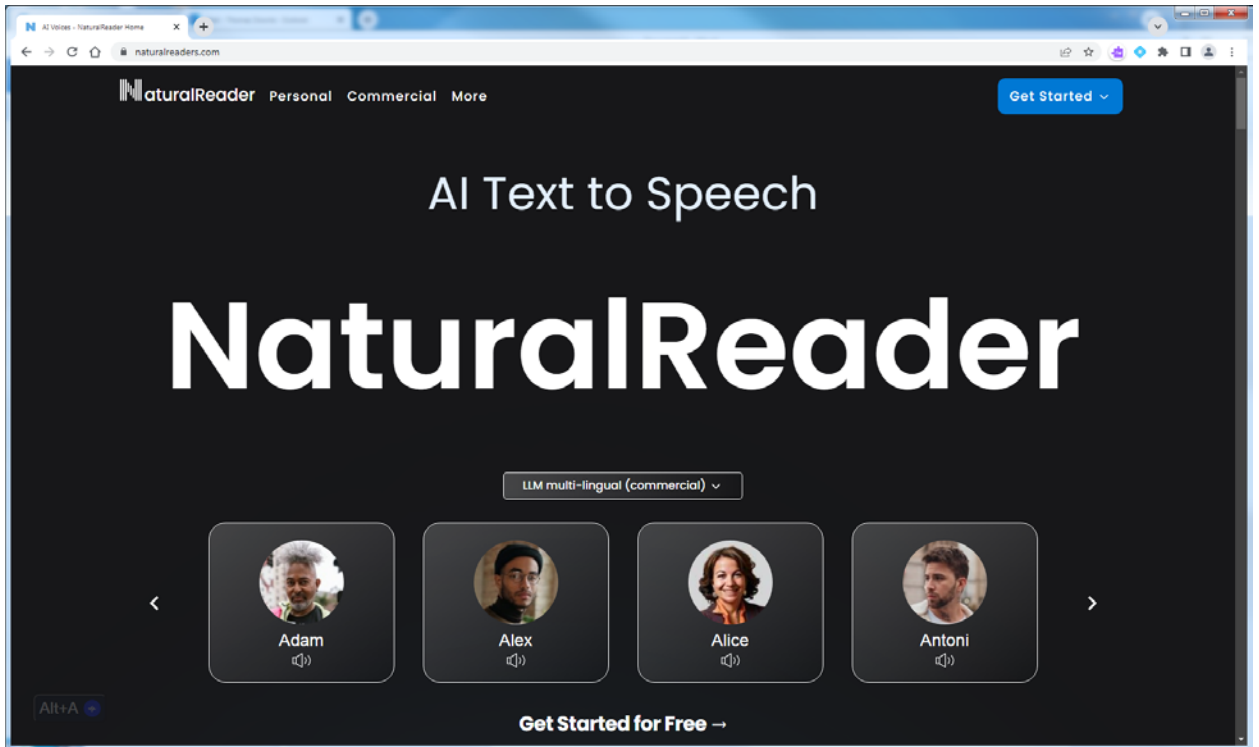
AI Voices - NaturalReader Home

naturalreaders.com

NaturalReader Personal Commercial More

Get Started

AI Text to Speech

NaturalReader

LLM multi-lingual (commercial)

Adam

Alex

Alice

Antoni

Alt+A

Get Started for Free →